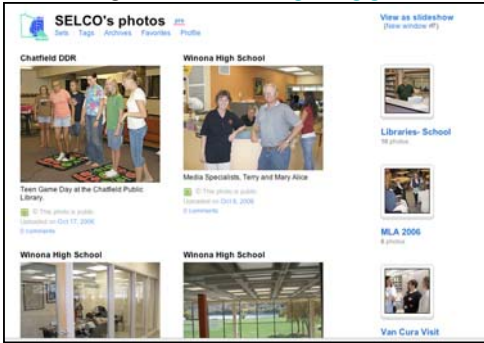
SELCO's photos

Sets Tags Archives Favorites Profile

View as slideshow
(New window #)

Chatfield DDR

Teen Game Day at the Chatfield Public Library.

This photo is public
Uploaded on Oct 17, 2006
0 comments

Winona High School

Media Specialists, Terry and Mary Alice

This photo is public
Uploaded on Oct 6, 2006
0 comments

Libraries- School
16 photos

MLA 2006
8 photos

Winona High School

Winona High School

Van Cura Visit